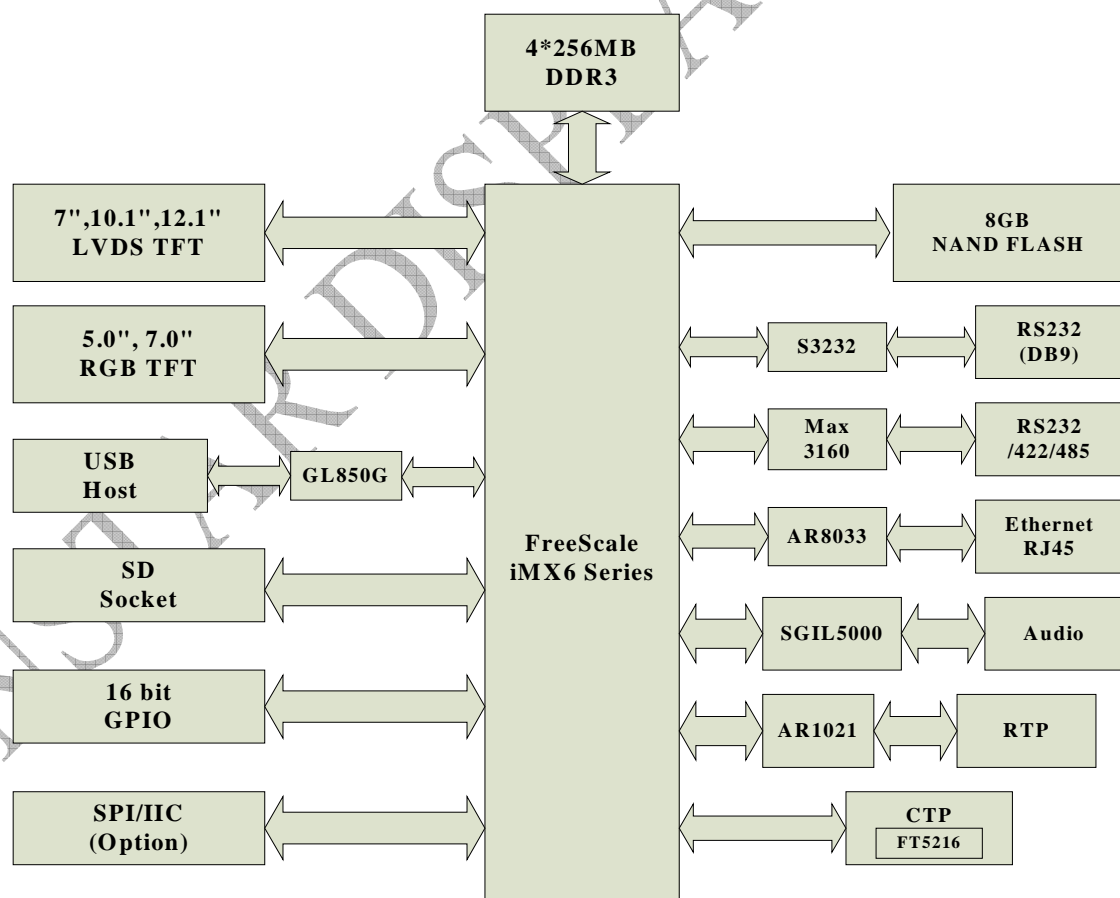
4*256MB
DDR3

7",10.1",12.1"
LVDS TFT

5.0", 7.0"
RGB TFT

USB
Host

GL850G

SD
Socket

16 bit
GPIO

SPI/IIC
(Option)

FreeScale
iMX6 Series

8GB
NAND FLASH

S3232

RS232
(DB9)

Max
3160

RS232
/422/485

AR8033

Ethernet
RJ45

SGIL5000

Audio

AR1021

RTP

CTP
FT5216